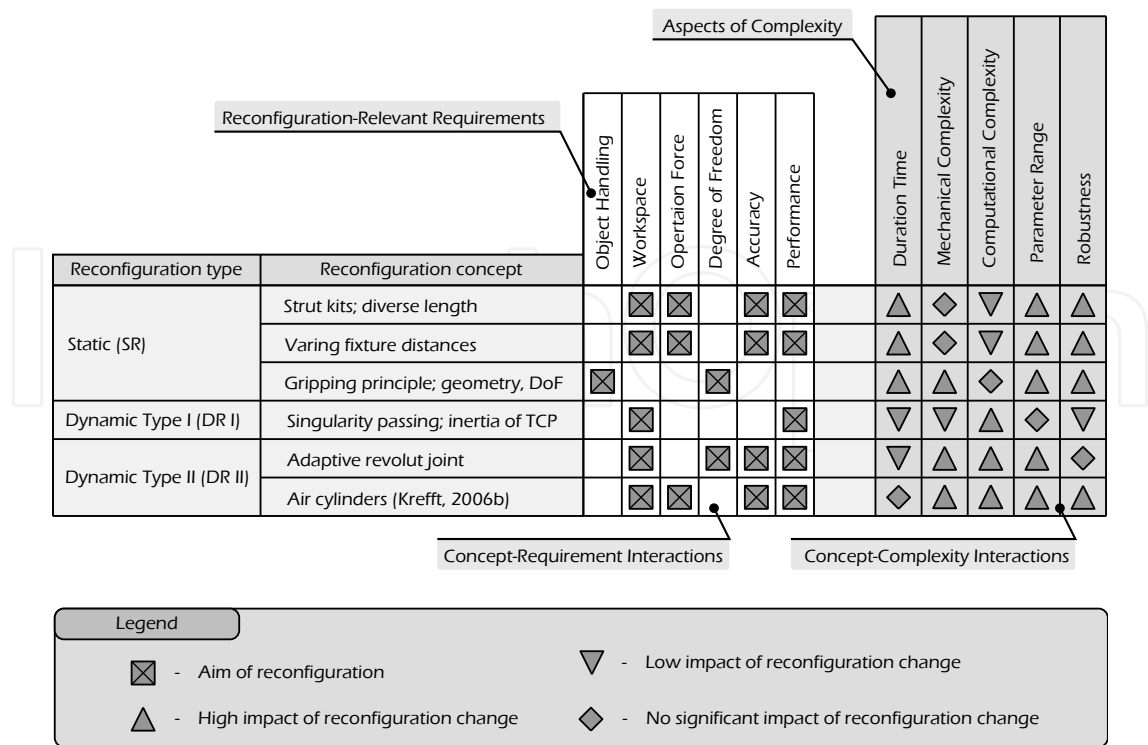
Aspects of Complexity

Reconfiguration-Relevant Requirements

| Reconfiguration type | Reconfiguration concept | Object Handling | Workspace | Opertaion Force | Degree of Freedom | Accuracy | Performance | Duration Time | Mechanical Complexity | Computational Complexity | Parameter Range | Robustness |
|---|---|---|---|---|---|---|---|---|---|---|---|---|
| Static (SR) | Strut kits; diverse length | | ⊠ | ⊠ | | ⊠ | ⊠ | △ | ◇ | ▽ | △ | △ |
| | Varing fixture distances | | ⊠ | ⊠ | | ⊠ | ⊠ | △ | ◇ | ▽ | △ | △ |
| | Gripping principle; geometry, DoF | ⊠ | | | ⊠ | | | △ | △ | ◇ | △ | △ |
| Dynamic Type I (DR I) | Singularity passing; inertia of TCP | | ⊠ | | | | ⊠ | ▽ | ▽ | △ | ◇ | ▽ |
| Dynamic Type II (DR II) | Adaptive revolut joint | | ⊠ | | ⊠ | ⊠ | ⊠ | ▽ | △ | △ | △ | ◇ |
| | Air cylinders (Krefft, 2006b) | | ⊠ | ⊠ | | ⊠ | ⊠ | ◇ | △ | △ | △ | △ |

Concept-Requirement Interactions

Concept-Complexity Interactions

Legend

⊠ - Aim of reconfiguration

▽ - Low impact of reconfiguration change

△ - High impact of reconfiguration change

◇ - No significant impact of reconfiguration change